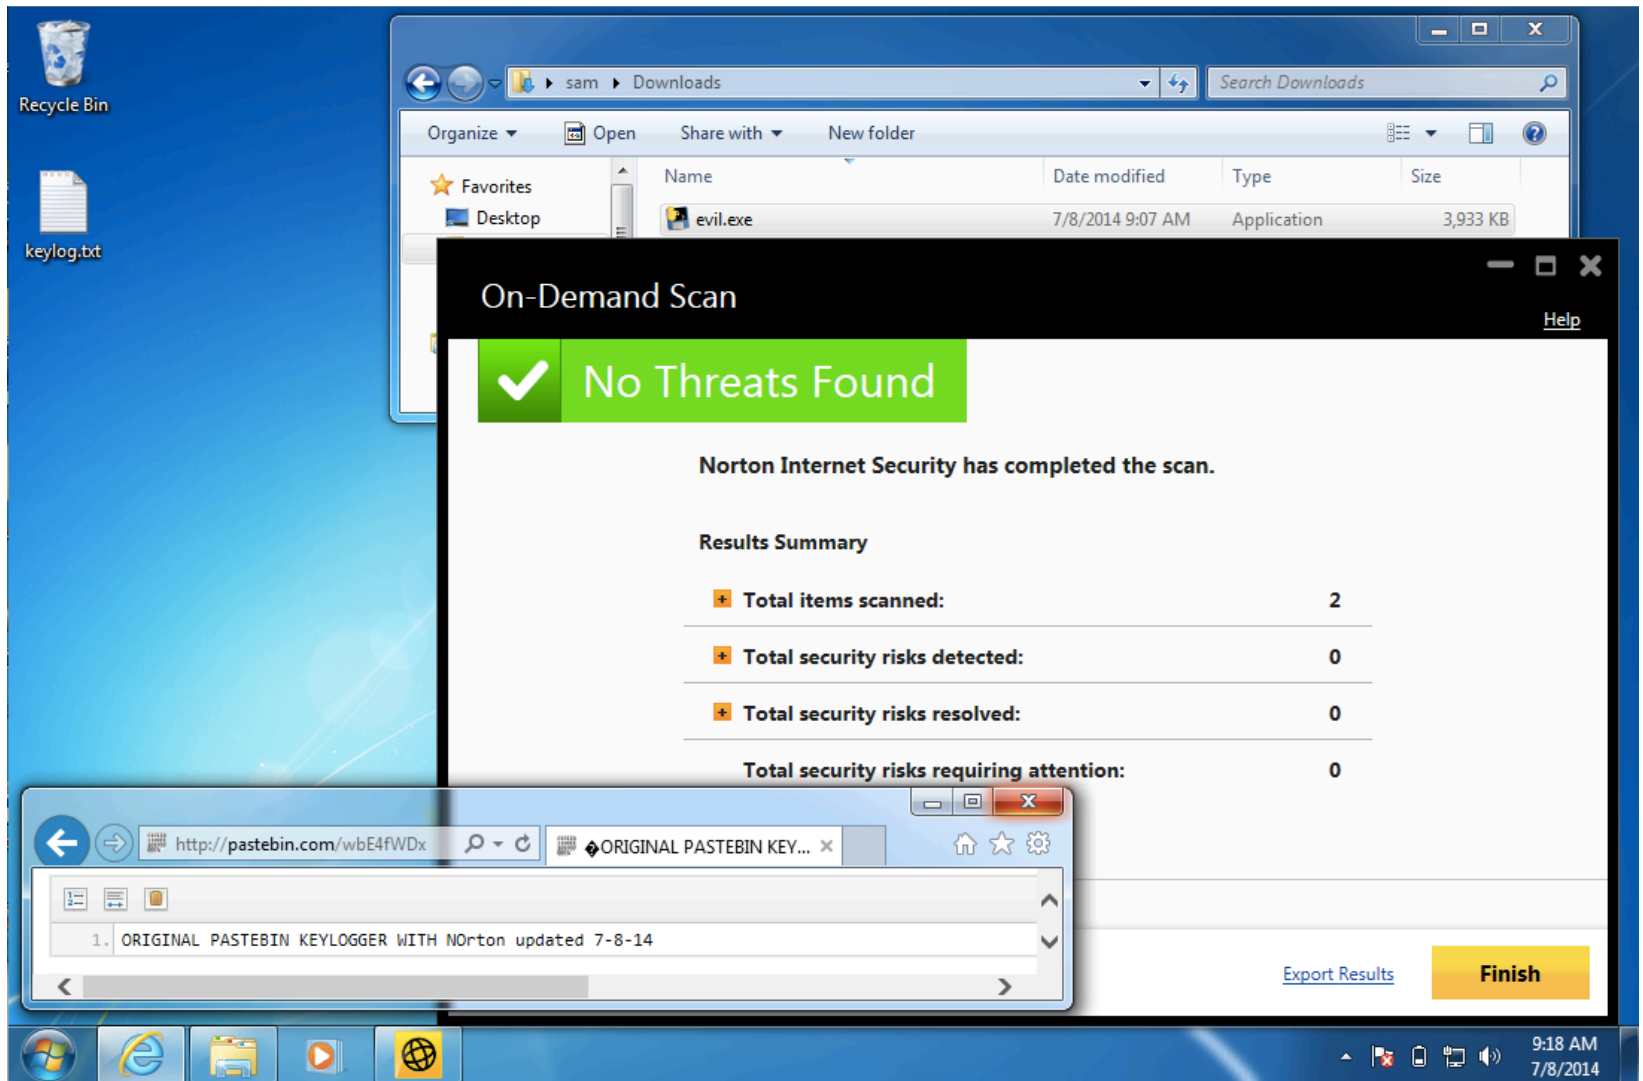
Recycle Bin

keylog.txt

sam ▸ Downloads

Search Downloads

Organize ▾ Open Share with ▾ New folder

Favorites
Desktop

| Name | Date modified | Type | Size |
|---|---|---|---|
| evil.exe | 7/8/2014 9:07 AM | Application | 3,933 KB |

On-Demand Scan

Help

No Threats Found

Norton Internet Security has completed the scan.

Results Summary

| | |
|---|---|
| Total items scanned: | 2 |
| Total security risks detected: | 0 |
| Total security risks resolved: | 0 |
| Total security risks requiring attention: | 0 |

Export Results

Finish

http://pastebin.com/wbE4fWDx

�ORIGINAL PASTEBIN KEY...

1. ORIGINAL PASTEBIN KEYLOGGER WITH NOrton updated 7-8-14

9:18 AM
7/8/2014